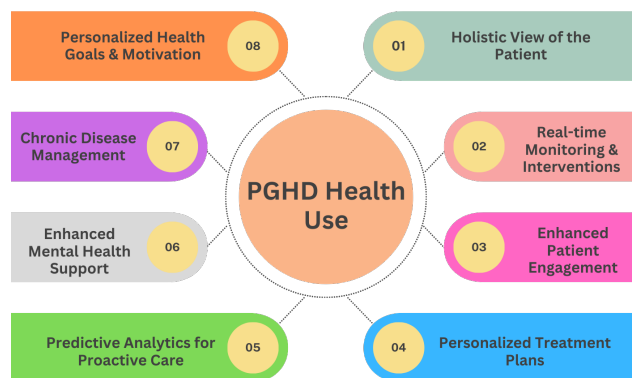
PGHD Health Use

01 Holistic View of the Patient

02 Real-time Monitoring & Interventions

03 Enhanced Patient Engagement

04 Personalized Treatment Plans

05 Predictive Analytics for Proactive Care

06 Enhanced Mental Health Support

07 Chronic Disease Management

08 Personalized Health Goals & Motivation